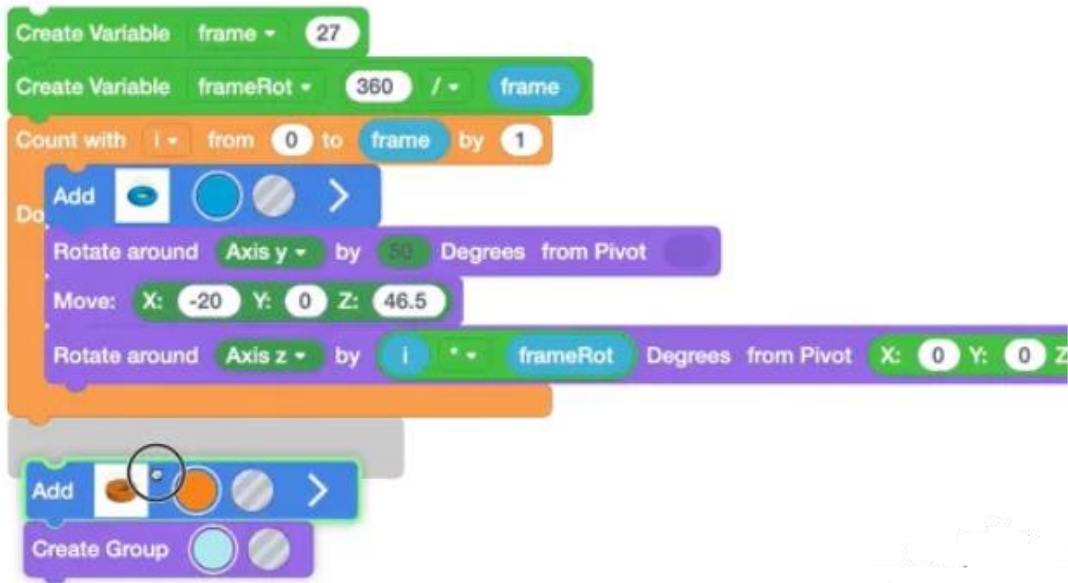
Create Variable frame 27
Create Variable frameRot 360 / frame
Count with i from 0 to frame by 1
Do
Add
Rotate around Axis y by 50 Degrees from Pivot
Move: X: -20 Y: 0 Z: 46.5
Rotate around Axis z by i * frameRot Degrees from Pivot X: 0 Y: 0 Z
Add
Create Group